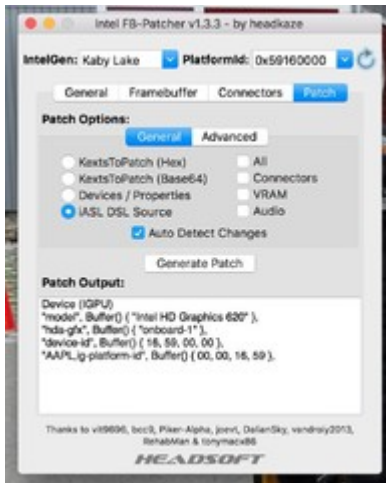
Intel FB-Patcher v1.3.3 - by headkaze

IntelGen: Kaby Lake PlatformId: 0x59160000

General Framebuffer Connectors Patch

Patch Options:

General Advanced

KextsToPatch (Hex)
KextsToPatch (Base64)
Devices / Properties
iASL DSL Source

All
Connectors
VRAM
Audio

Auto Detect Changes

Generate Patch

Patch Output:

Device (IGPU)
"model", Buffer() { "Intel HD Graphics 620" },
"hda-gfx", Buffer() { "onboard-1" },
"device-id", Buffer() { 16, 59, 00, 00 },
"AAPL,ig-platform-id", Buffer() { 00, 00, 16, 59 },

Thanks to vit9696, bcc9, Piker-Alpha, joevt, DalianSky, vandroiy2013, RehabMan & tonymacx86

HEADSOFT